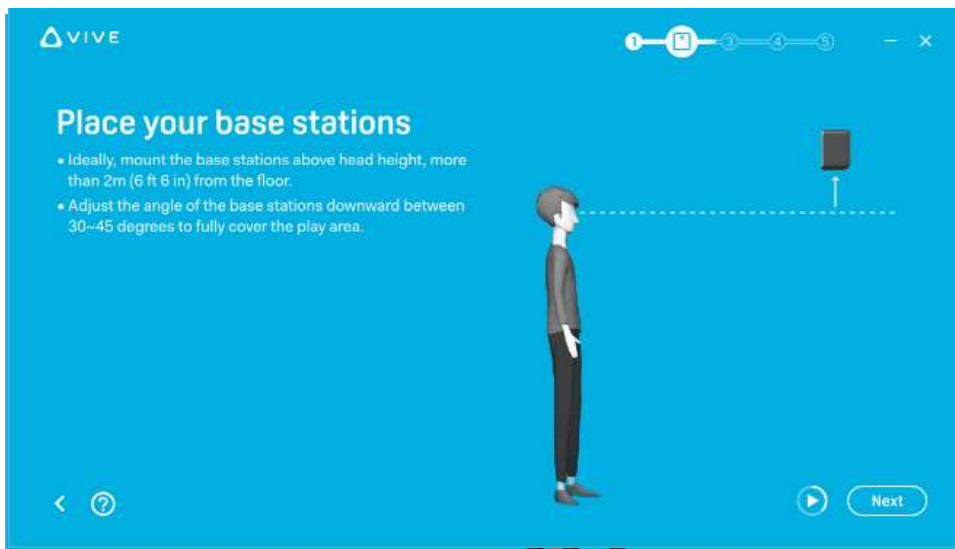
VIVE

1 3 4 5

– ×

Place your base stations

• Ideally, mount the base stations above head height, more than 2m (6 ft 6 in) from the floor.

• Adjust the angle of the base stations downward between 30~45 degrees to fully cover the play area.

<

?

Next